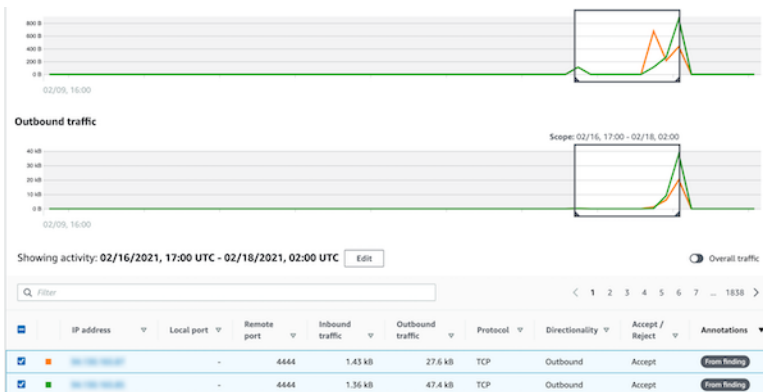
800 B
600 B
400 B
200 B
0 B
02/09, 16:00

Outbound traffic

Scope: 02/16, 17:00 - 02/18, 02:00

40 kB
30 kB
20 kB
10 kB
0 B
02/09, 16:00

Showing activity: 02/16/2021, 17:00 UTC - 02/18/2021, 02:00 UTC Edit

Overall traffic

Filter

< 1 2 3 4 5 6 7 ... 1838 >

| | | IP address | Local port | Remote port | Inbound traffic | Outbound traffic | Protocol | Directionality | Accept / Reject | Annotations |
|---|---|---|---|---|---|---|---|---|---|---|
| ☑ | ■ | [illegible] | - | 4444 | 1.43 kB | 27.6 kB | TCP | Outbound | Accept | From finding |
| ☑ | ■ | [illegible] | - | 4444 | 1.36 kB | 47.4 kB | TCP | Outbound | Accept | From finding |